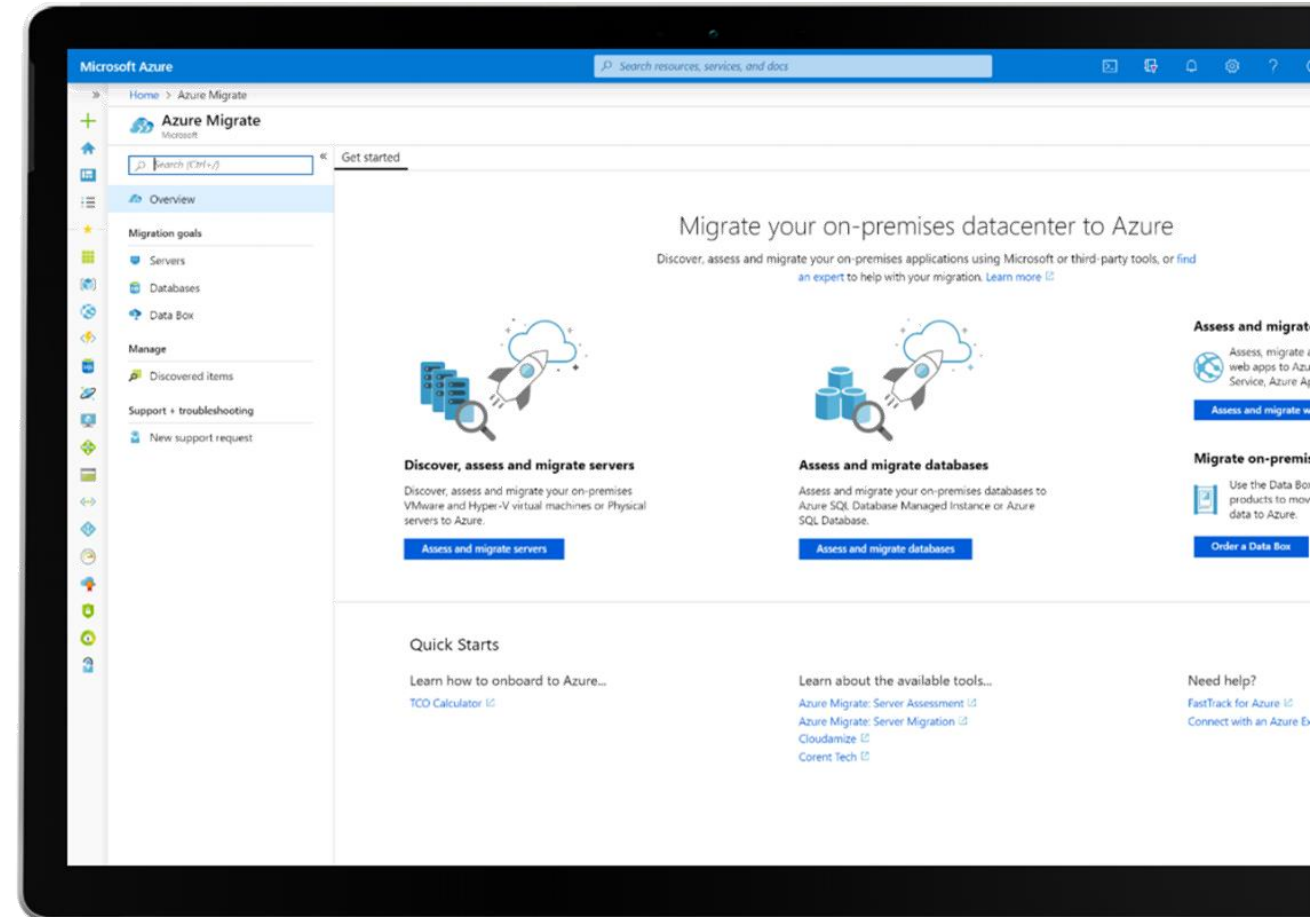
Microsoft Azure

Search resources, services, and docs

Home > Azure Migrate

Azure Migrate
Microsoft

Search (Ctrl+/)

Overview

Migration goals

Servers

Databases

Data Box

Manage

Discovered items

Support + troubleshooting

New support request

Get started

Migrate your on-premises datacenter to Azure

Discover, assess and migrate your on-premises applications using Microsoft or third-party tools, or find an expert to help with your migration. Learn more

Discover, assess and migrate servers

Discover, assess and migrate your on-premises VMware and Hyper-V virtual machines or Physical servers to Azure.

Assess and migrate servers

Assess and migrate databases

Assess and migrate your on-premises databases to Azure SQL Database Managed Instance or Azure SQL Database.

Assess and migrate databases

Assess and migrat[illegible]

Assess, migrate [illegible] web apps to Azu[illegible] Service, Azure A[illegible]

Assess and migrate w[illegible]

Migrate on-premis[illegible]

Use the Data Bo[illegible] products to mov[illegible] data to Azure.

Order a Data Box

Quick Starts

Learn how to onboard to Azure...

TCO Calculator

Learn about the available tools...

Azure Migrate: Server Assessment

Azure Migrate: Server Migration

Cloudamize

Corent Tech

Need help?

FastTrack for Azure

Connect with an Azure E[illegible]